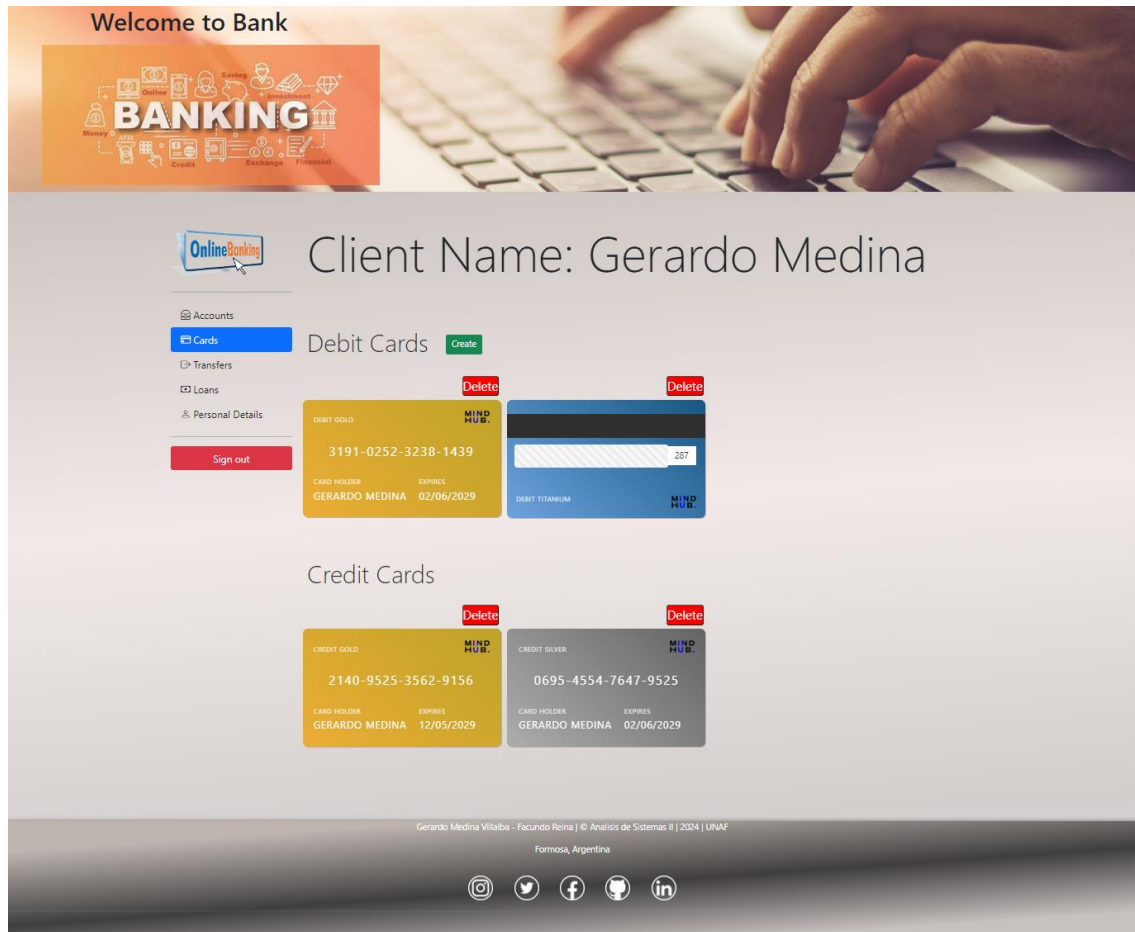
Welcome to Bank

Online Saving Investment Money ATM BANKING Credit Exchange Financial

OnlineBanking

Client Name: Gerardo Medina

Accounts
Cards
Transfers
Loans
Personal Details

Sign out

Debit Cards Create

Delete

DEBIT GOLD
MIND HUB.
3191-0252-3238-1439
CARD HOLDER
GERARDO MEDINA
EXPIRES
02/06/2029

Delete

287
DEBIT TITANIUM
MIND HUB.

Credit Cards

Delete

CREDIT GOLD
MIND HUB.
2140-9525-3562-9156
CARD HOLDER
GERARDO MEDINA
EXPIRES
12/05/2029

Delete

CREDIT SILVER
MIND HUB.
0695-4554-7647-9525
CARD HOLDER
GERARDO MEDINA
EXPIRES
02/06/2029

Gerardo Medina Villalba - Facundo Reina | © Analisis de Sistemas II | 2024 | UNAF

Formosa, Argentina